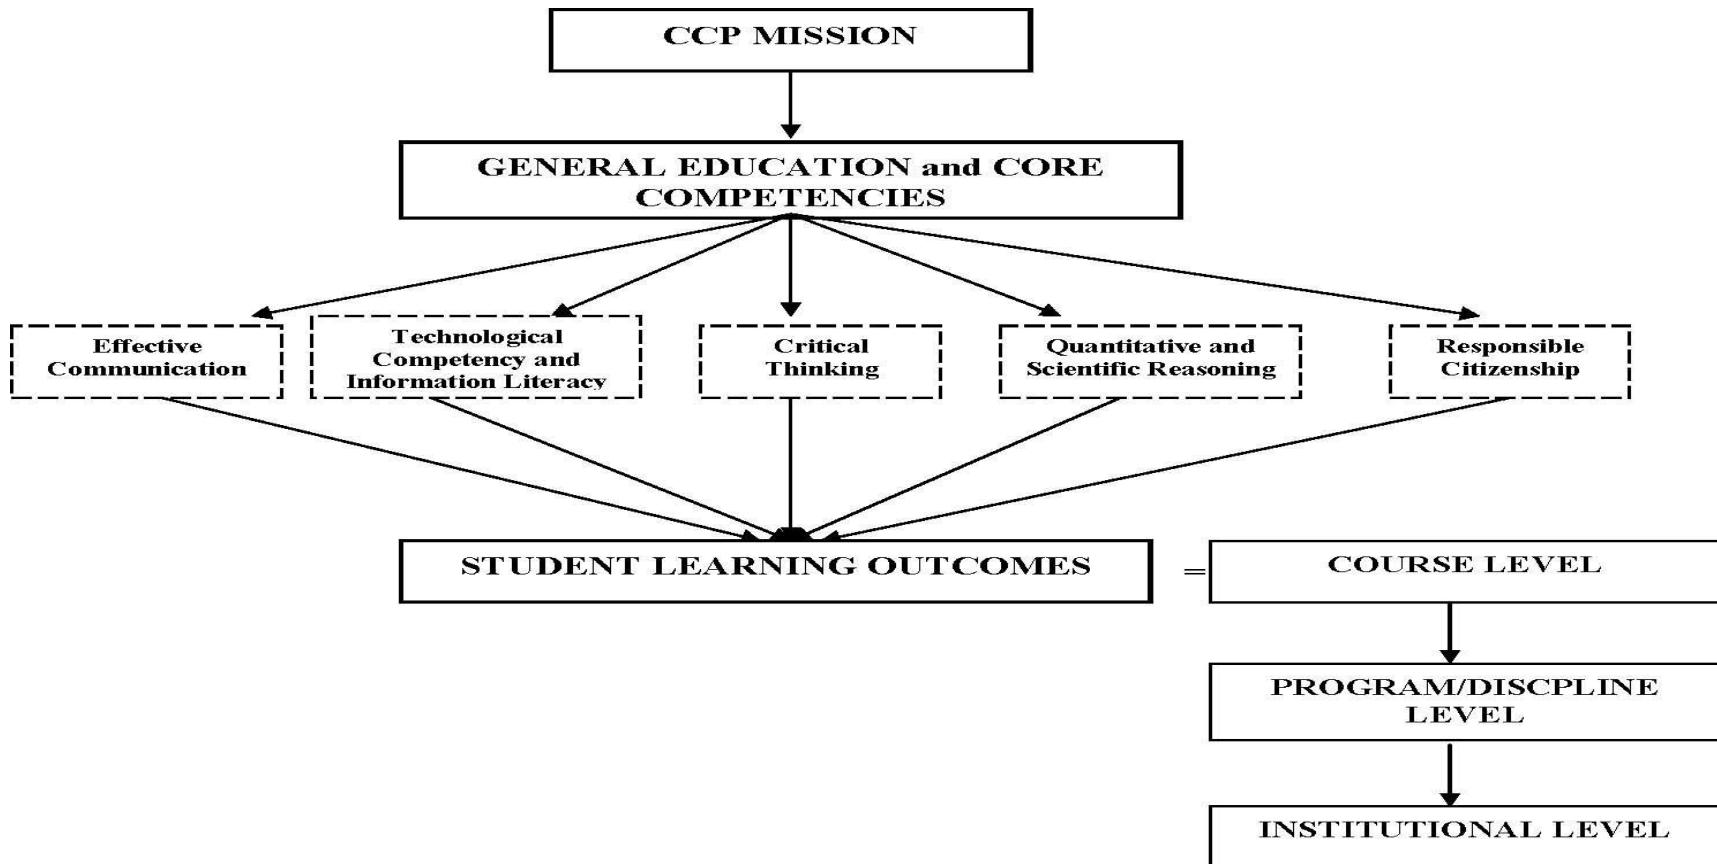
CCP MISSION

GENERAL EDUCATION and CORE COMPETENCIES

Effective Communication

Technological Competency and Information Literacy

Critical Thinking

Quantitative and Scientific Reasoning

Responsible Citizenship

STUDENT LEARNING OUTCOMES

=

COURSE LEVEL

PROGRAM/DISCPLINE LEVEL

INSTITUTIONAL LEVEL